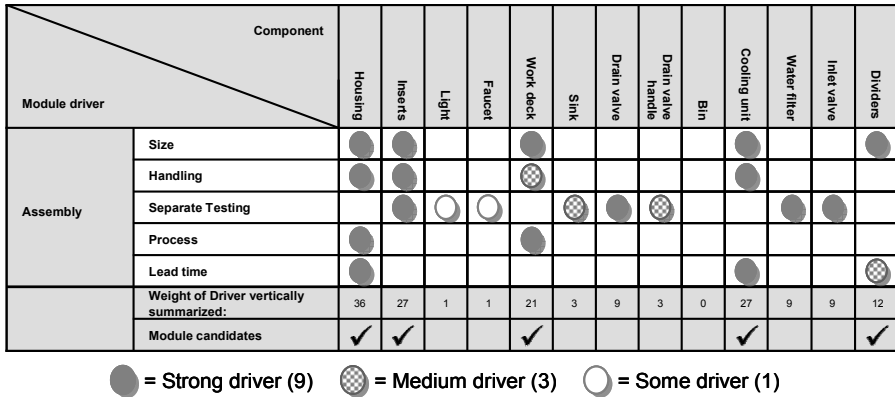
| Module driver \ Component | | Housing | Inserts | Light | Faucet | Work deck | Sink | Drain valve | Drain valve handle | Bin | Cooling unit | Water filter | Inlet valve | Dividers |
|---|---|---|---|---|---|---|---|---|---|---|---|---|---|---|
| Assembly | Size | ● | ● | | | ● | | | | | ● | | | ● |
| | Handling | ● | ● | | | ◎ | | | | | ● | | | |
| | Separate Testing | | ● | ○ | ○ | | ◎ | ● | ◎ | | | ● | ● | |
| | Process | ● | | | | ● | | | | | | | | |
| | Lead time | ● | | | | | | | | | ● | | | ◎ |
| | Weight of Driver vertically summarized: | 36 | 27 | 1 | 1 | 21 | 3 | 9 | 3 | 0 | 27 | 9 | 9 | 12 |
| | Module candidates | ✓ | ✓ | | | ✓ | | | | | ✓ | | | ✓ |

● = Strong driver (9) ◎ = Medium driver (3) ○ = Some driver (1)